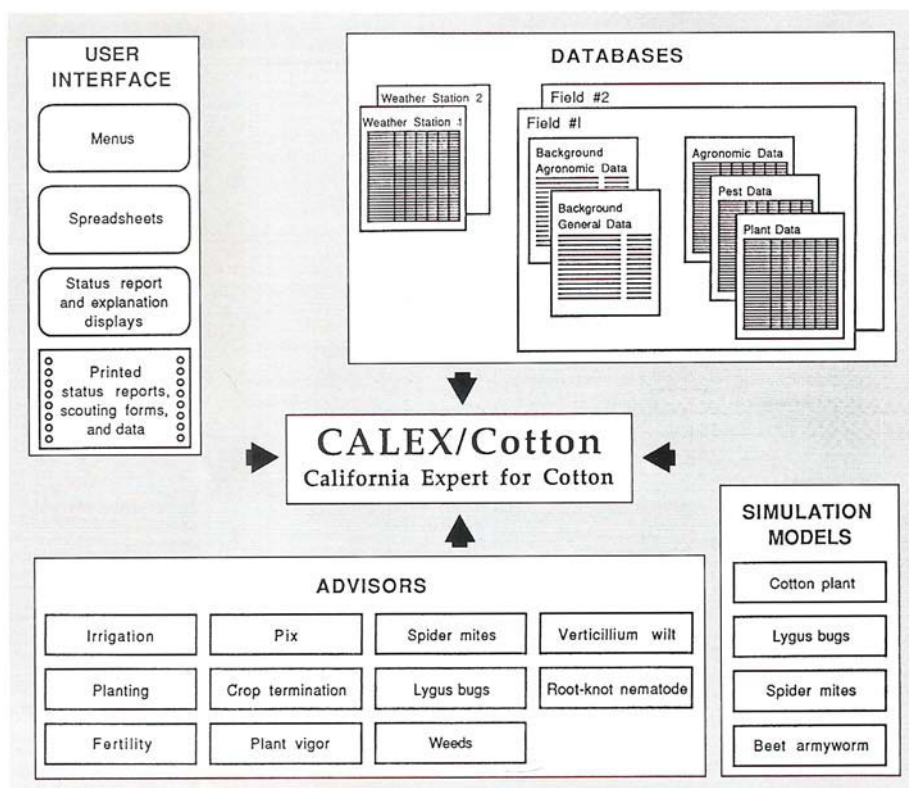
USER INTERFACE

Menus

Spreadsheets

Status report and explanation displays

Printed status reports, scouting forms, and data

DATABASES

Weather Station 2

Weather Station 1

Field #2

Field #l

Background Agronomic Data

Background General Data

Agronomic Data

Pest Data

Plant Data

CALEX/Cotton
California Expert for Cotton

SIMULATION MODELS

Cotton plant

Lygus bugs

Spider mites

Beet armyworm

ADVISORS

Irrigation

Pix

Spider mites

Verticillium wilt

Planting

Crop termination

Lygus bugs

Root-knot nematode

Fertility

Plant vigor

Weeds